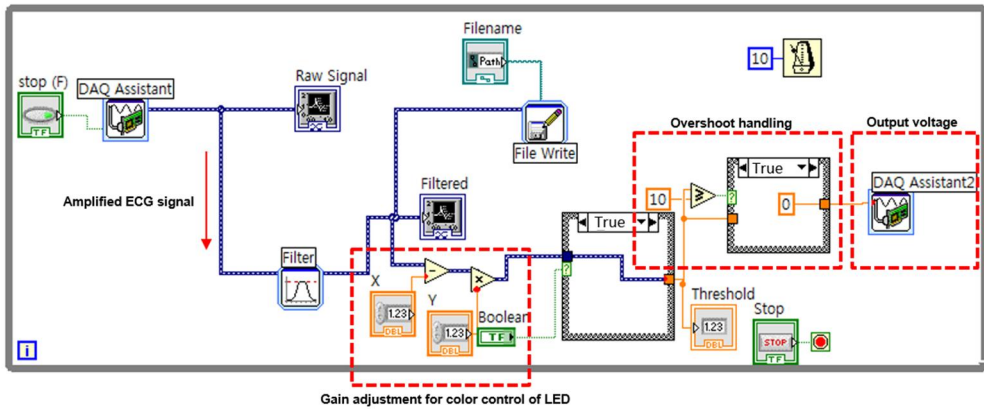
Filename

Path

10

stop (F)

TF

DAQ Assistant

Raw Signal

File Write

Overshoot handling

Output voltage

Amplified ECG signal

Filtered

True

True

10

0

DAQ Assistant2

Filter

X

Y

1.23

1.23

DBL

DBL

Boolean

TF

Threshold

1.23

DBL

Stop

STOP

TF

i

Gain adjustment for color control of LED